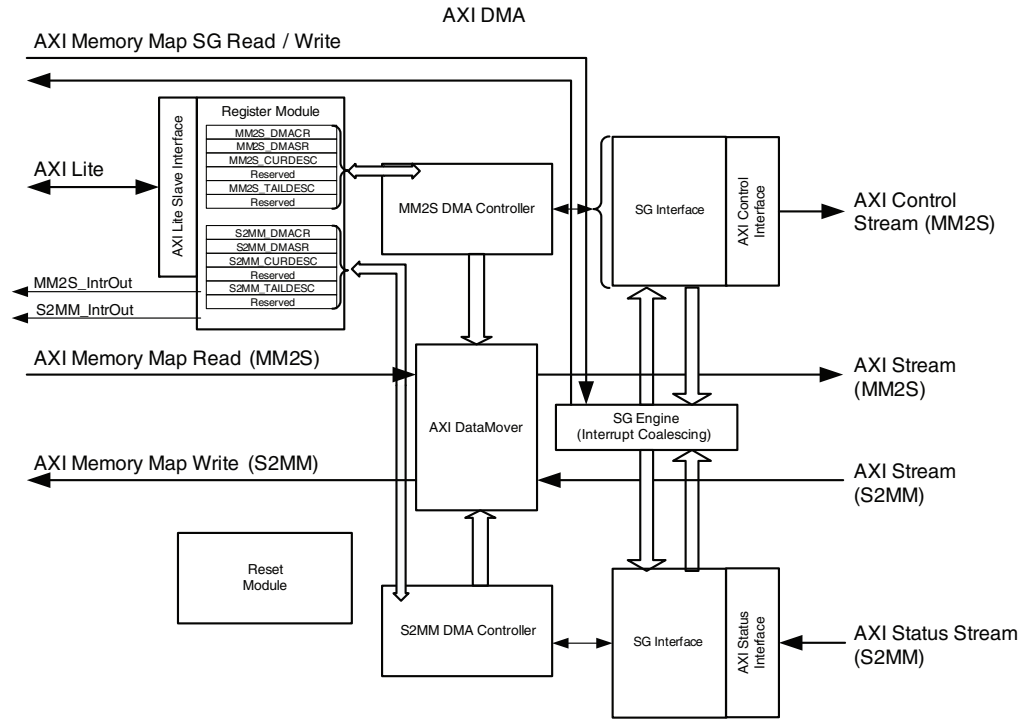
AXI DMA

AXI Memory Map SG Read / Write

AXI Lite

AXI Lite Slave Interface

Register Module

MM2S_DMACR
MM2S_DMASR
MM2S_CURDESC
Reserved
MM2S_TAILDESC
Reserved

S2MM_DMACR
S2MM_DMASR
S2MM_CURDESC
Reserved
S2MM_TAILDESC
Reserved

MM2S_IntrOut
S2MM_IntrOut

MM2S DMA Controller

SG Interface

AXI Control Interface

AXI Control Stream (MM2S)

AXI Memory Map Read (MM2S)

AXI DataMover

AXI Stream (MM2S)

SG Engine (Interrupt Coalescing)

AXI Memory Map Write (S2MM)

AXI Stream (S2MM)

Reset Module

S2MM DMA Controller

SG Interface

AXI Status Interface

AXI Status Stream (S2MM)